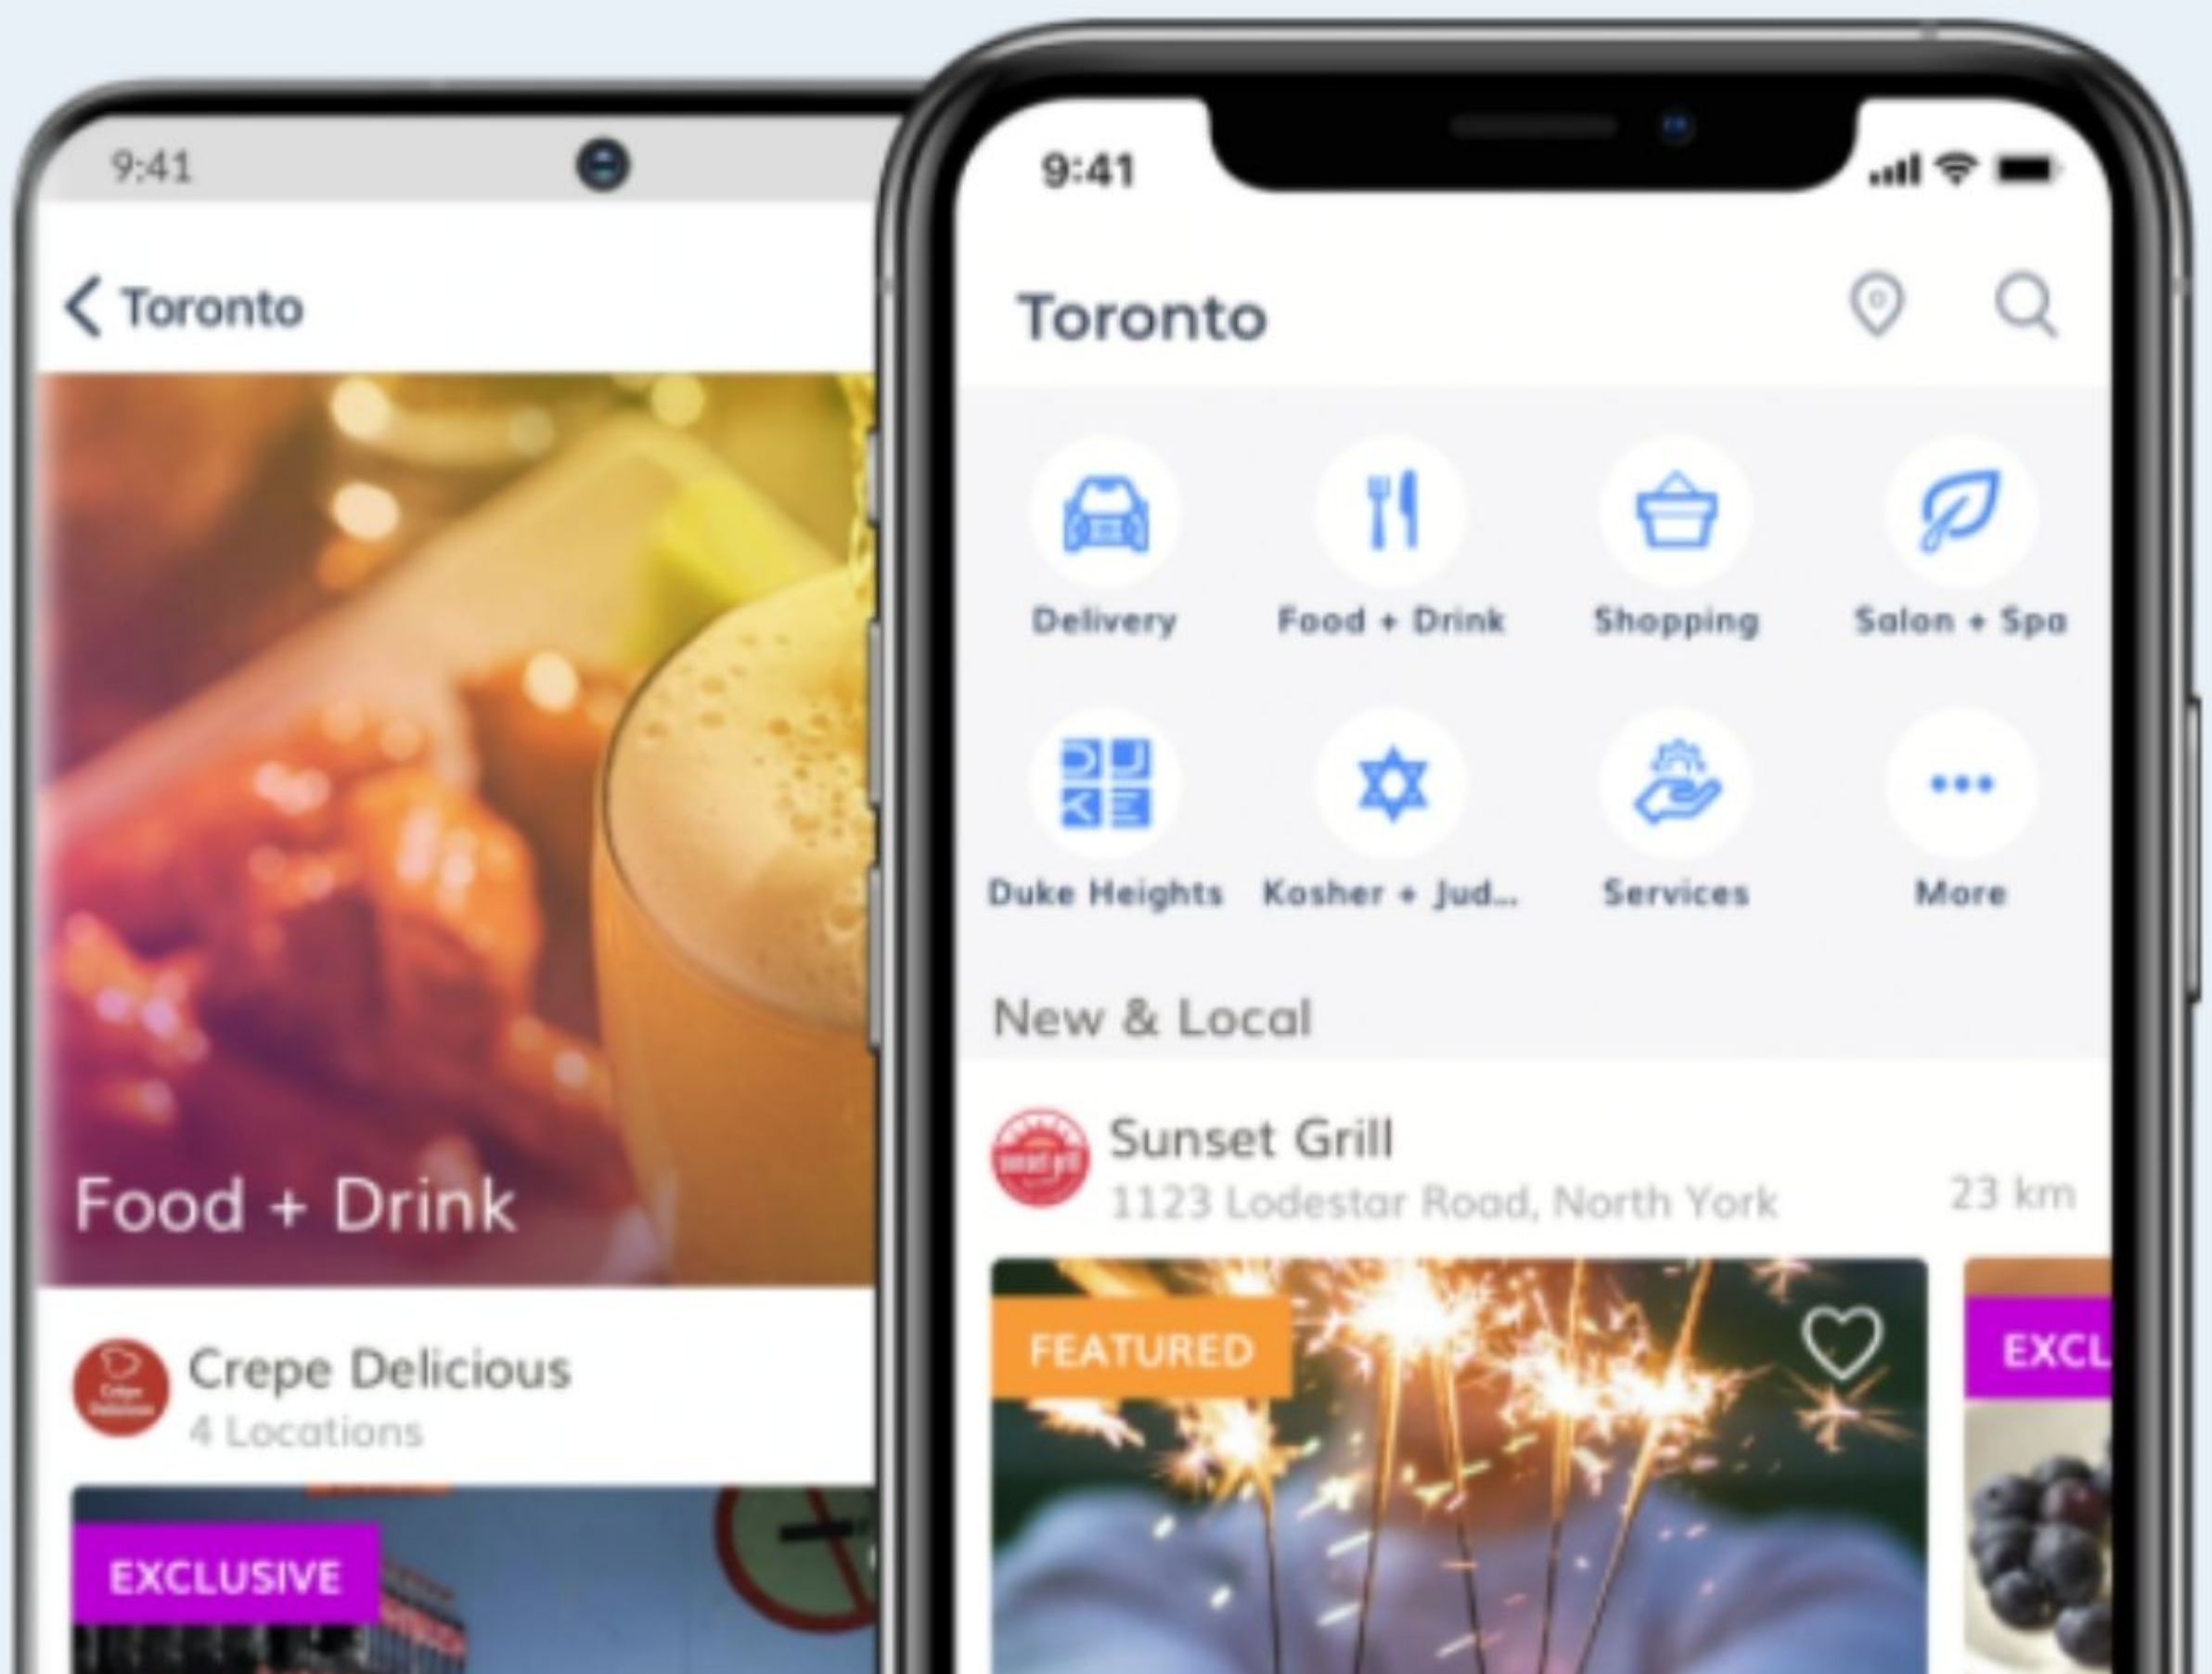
9:41

Toronto

Food + Drink

Crepe Delicious
4 Locations

EXCLUSIVE

9:41

Toronto

Delivery
Food + Drink
Shopping
Salon + Spa
Duke Heights
Kosher + Jud...
Services
More

New & Local

Sunset Grill
1123 Lodestar Road, North York
23 km

FEATURED

EXCL